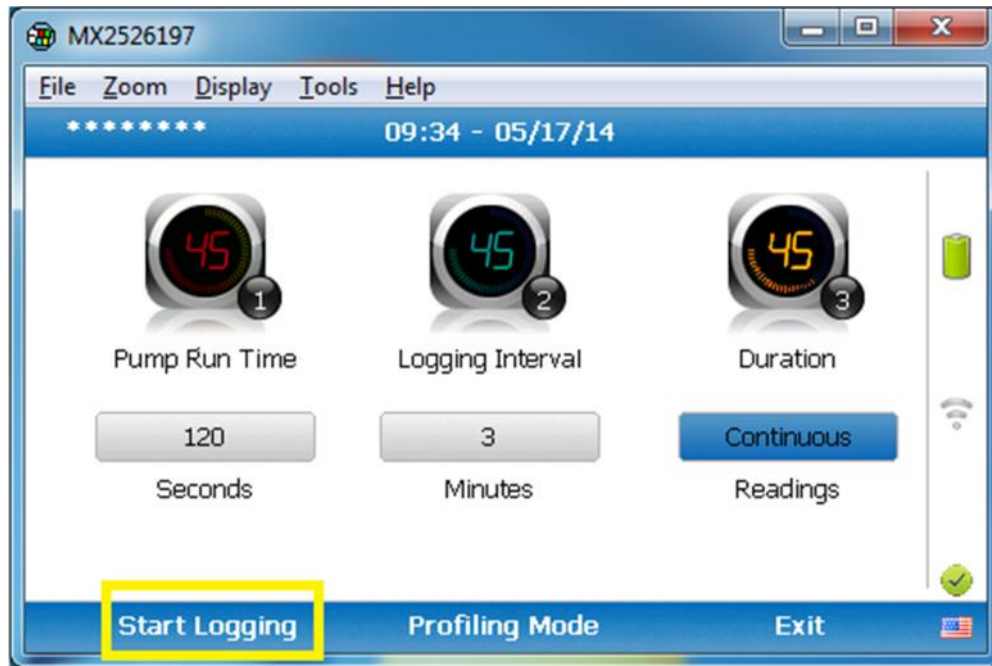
MX2526197

File Zoom Display Tools Help

******** 09:34 - 05/17/14

45 1
Pump Run Time
120
Seconds

45 2
Logging Interval
3
Minutes

45 3
Duration
Continuous
Readings

Start Logging Profiling Mode Exit